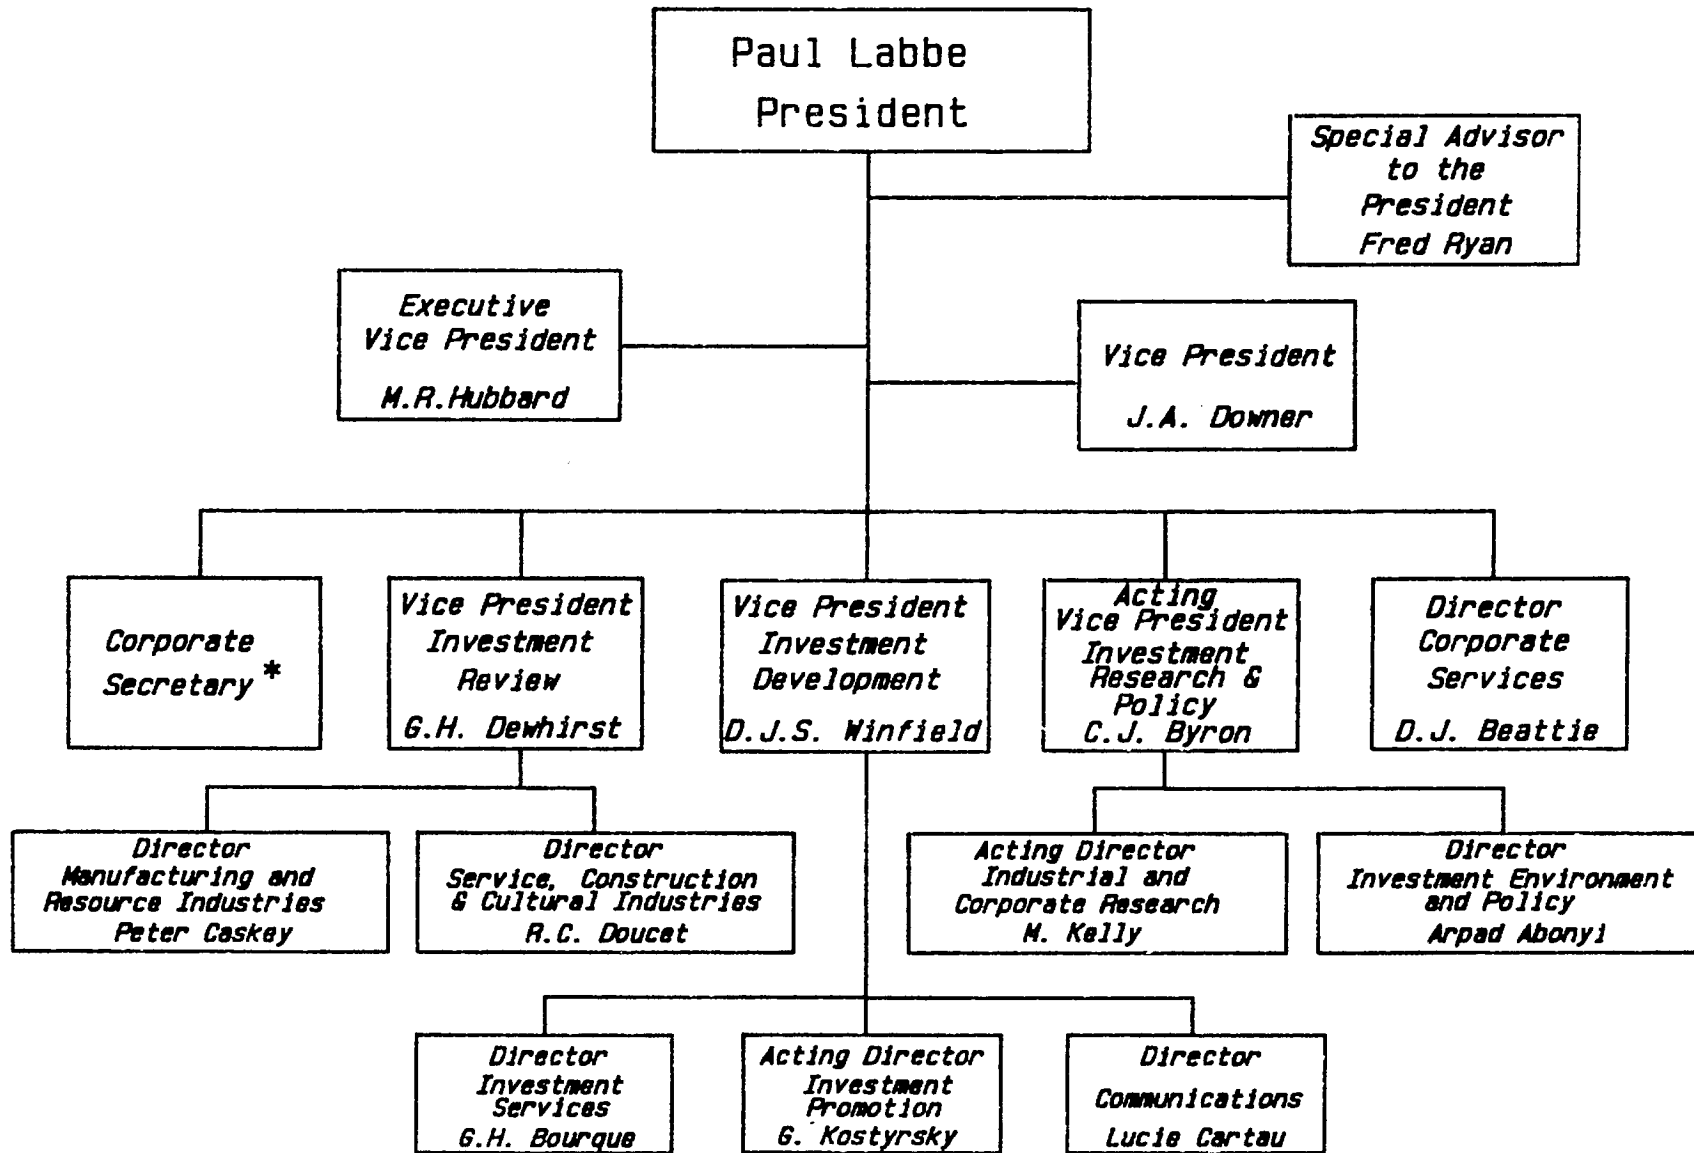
Paul Labbe
President

Special Advisor to the President
Fred Ryan

Executive Vice President
M.R.Hubbard

Vice President
J.A. Downer

Corporate Secretary *

Vice President Investment Review
G.H. Dewhirst

Vice President Investment Development
D.J.S. Winfield

Acting Vice President Investment Research & Policy
C.J. Byron

Director Corporate Services
D.J. Beattie

Director Manufacturing and Resource Industries
Peter Caskey

Director Service, Construction & Cultural Industries
R.C. Doucet

Acting Director Industrial and Corporate Research
M. Kelly

Director Investment Environment and Policy
Arpad Abonyi

Director Investment Services
G.H. Bourque

Acting Director Investment Promotion
G. Kostyrsky

Director Communications
Lucie Cartau